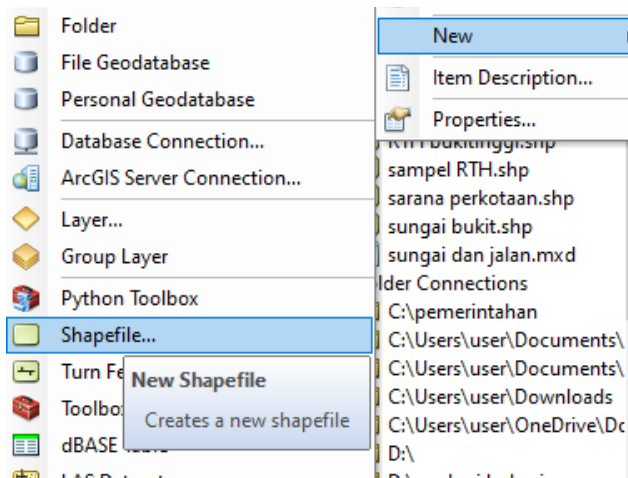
Folder
File Geodatabase
Personal Geodatabase
Database Connection...
ArcGIS Server Connection...
Layer...
Group Layer
Python Toolbox
Shapefile...
Turn Fe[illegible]
Toolbo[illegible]
dBASE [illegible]
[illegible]

New Shapefile
Creates a new shapefile

New
Item Description...
Properties...

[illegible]bukitinggi.shp
sampel RTH.shp
sarana perkotaan.shp
sungai bukit.shp
sungai dan jalan.mxd
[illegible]lder Connections
C:\pemerintahan
C:\Users\user\Documents\
C:\Users\user\Documents\
C:\Users\user\Downloads
C:\Users\user\OneDrive\Do
D:\
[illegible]